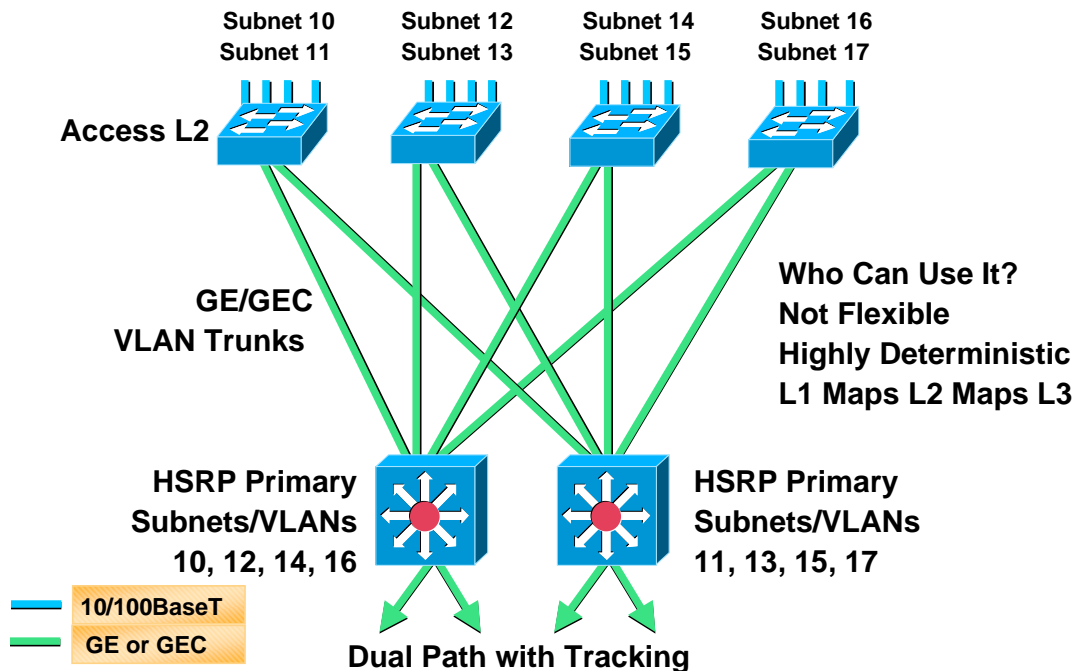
Subnet 10
Subnet 11

Subnet 12
Subnet 13

Subnet 14
Subnet 15

Subnet 16
Subnet 17

Access L2

GE/GEC
VLAN Trunks

Who Can Use It?
Not Flexible
Highly Deterministic
L1 Maps L2 Maps L3

HSRP Primary
Subnets/VLANs
10, 12, 14, 16

HSRP Primary
Subnets/VLANs
11, 13, 15, 17

10/100BaseT
GE or GEC

Dual Path with Tracking